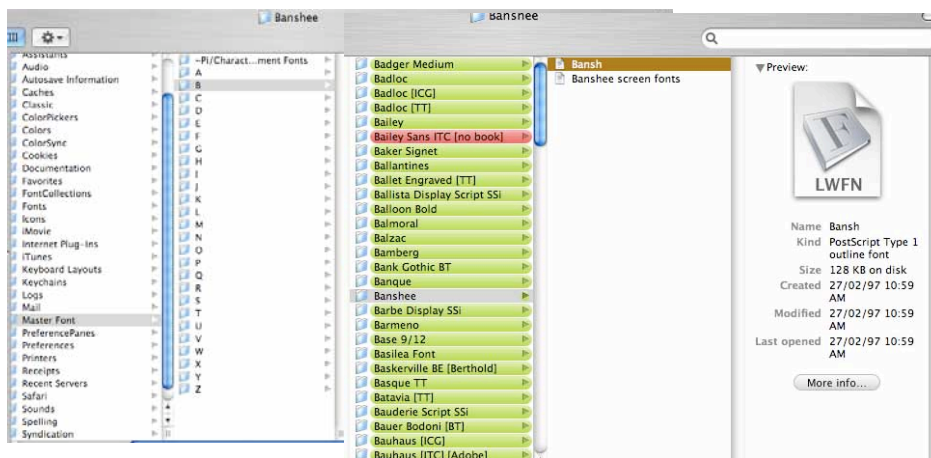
Banshee

Banshee

Assistants
Audio
Autosave Information
Caches
Classic
ColorPickers
Colors
ColorSync
Cookies
Documentation
Favorites
FontCollections
Fonts
Icons
iMovie
Internet Plug-Ins
iTunes
Keyboard Layouts
Keychains
Logs
Mail
Master Font
PreferencePanes
Preferences
Printers
Receipts
Recent Servers
Safari
Sounds
Spelling
Syndication

~PI/Charact...ment Fonts
A
B
C
D
E
F
G
H
I
J
K
L
M
N
O
P
Q
R
S
T
U
V
W
X
Y
Z

Badger Medium
Badloc
Badloc [ICG]
Badloc [TT]
Bailey
Bailey Sans ITC [no book]
Baker Signet
Ballantines
Ballet Engraved [TT]
Ballista Display Script SSi
Balloon Bold
Balmoral
Balzac
Bamberg
Bank Gothic BT
Banque
Banshee
Barbe Display SSi
Barmeno
Base 9/12
Basilea Font
Baskerville BE [Berthold]
Basque TT
Batavia [TT]
Bauderie Script SSi
Bauer Bodoni [BT]
Bauhaus [ICG]
Bauhaus [ITC] [Adobe]

Bansh
Banshee screen fonts

▼Preview:

LWFN

Name Bansh
Kind PostScript Type 1 outline font
Size 128 KB on disk
Created 27/02/97 10:59 AM
Modified 27/02/97 10:59 AM
Last opened 27/02/97 10:59 AM

More info...